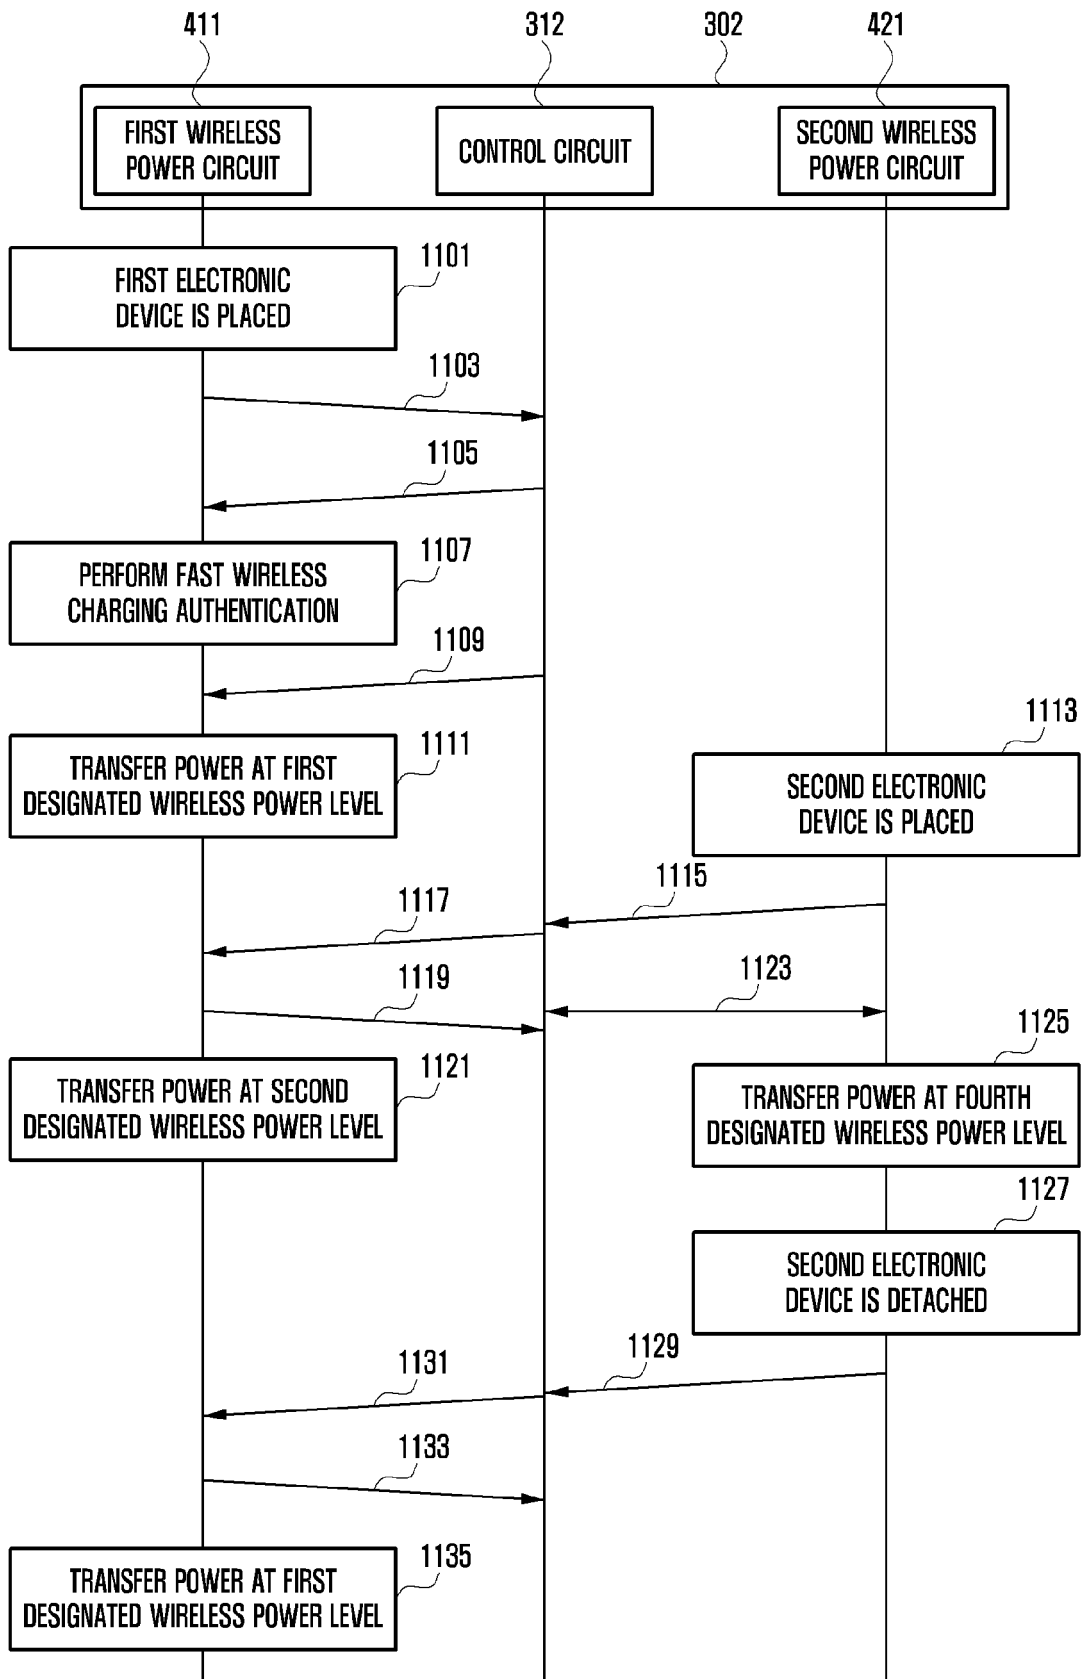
411 312 302 421

FIRST WIRELESS POWER CIRCUIT

CONTROL CIRCUIT

SECOND WIRELESS POWER CIRCUIT

FIRST ELECTRONIC DEVICE IS PLACED

1101

1103

1105

PERFORM FAST WIRELESS CHARGING AUTHENTICATION

1107

1109

1113

TRANSFER POWER AT FIRST DESIGNATED WIRELESS POWER LEVEL

1111

SECOND ELECTRONIC DEVICE IS PLACED

1115

1117

1119

1123

1125

TRANSFER POWER AT SECOND DESIGNATED WIRELESS POWER LEVEL

1121

TRANSFER POWER AT FOURTH DESIGNATED WIRELESS POWER LEVEL

1127

SECOND ELECTRONIC DEVICE IS DETACHED

1129

1131

1133

TRANSFER POWER AT FIRST DESIGNATED WIRELESS POWER LEVEL

1135